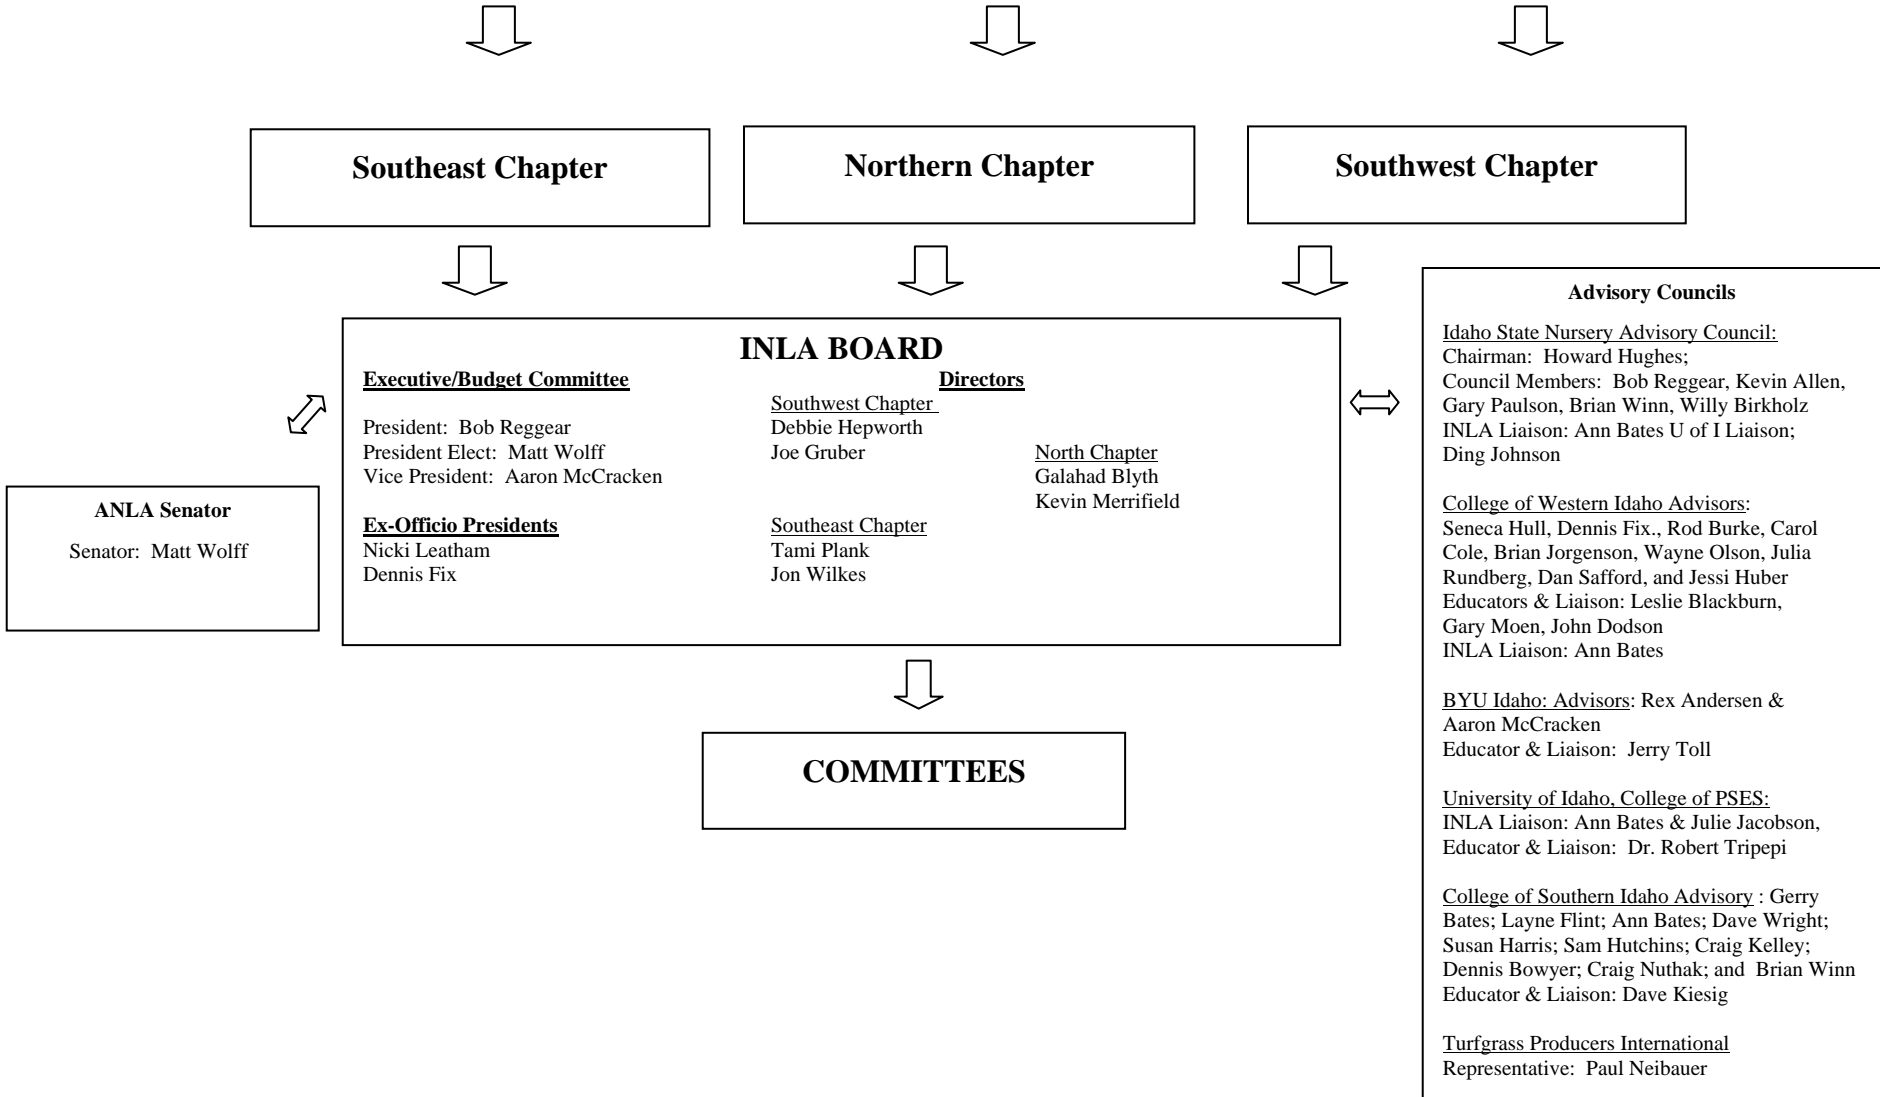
Southeast Chapter

Northern Chapter

Southwest Chapter

INLA BOARD

Executive/Budget Committee

President: Bob Reggear
President Elect: Matt Wolff
Vice President: Aaron McCracken

Ex-Officio Presidents
Nicki Leatham
Dennis Fix

Directors

Southwest Chapter
Debbie Hepworth
Joe Gruber

North Chapter
Galahad Blyth
Kevin Merrifield

Southeast Chapter
Tami Plank
Jon Wilkes

ANLA Senator

Senator: Matt Wolff

COMMITTEES

Advisory Councils

Idaho State Nursery Advisory Council:
Chairman: Howard Hughes;
Council Members: Bob Reggear, Kevin Allen, Gary Paulson, Brian Winn, Willy Birkholz
INLA Liaison: Ann Bates U of I Liaison; Ding Johnson

College of Western Idaho Advisors:
Seneca Hull, Dennis Fix., Rod Burke, Carol Cole, Brian Jorgenson, Wayne Olson, Julia Rundberg, Dan Safford, and Jessi Huber
Educators & Liaison: Leslie Blackburn, Gary Moen, John Dodson
INLA Liaison: Ann Bates

BYU Idaho: Advisors: Rex Andersen & Aaron McCracken
Educator & Liaison: Jerry Toll

University of Idaho, College of PSES:
INLA Liaison: Ann Bates & Julie Jacobson,
Educator & Liaison: Dr. Robert Tripepi

College of Southern Idaho Advisory : Gerry Bates; Layne Flint; Ann Bates; Dave Wright; Susan Harris; Sam Hutchins; Craig Kelley; Dennis Bowyer; Craig Nuthak; and Brian Winn
Educator & Liaison: Dave Kiesig

Turfgrass Producers International
Representative: Paul Neibauer